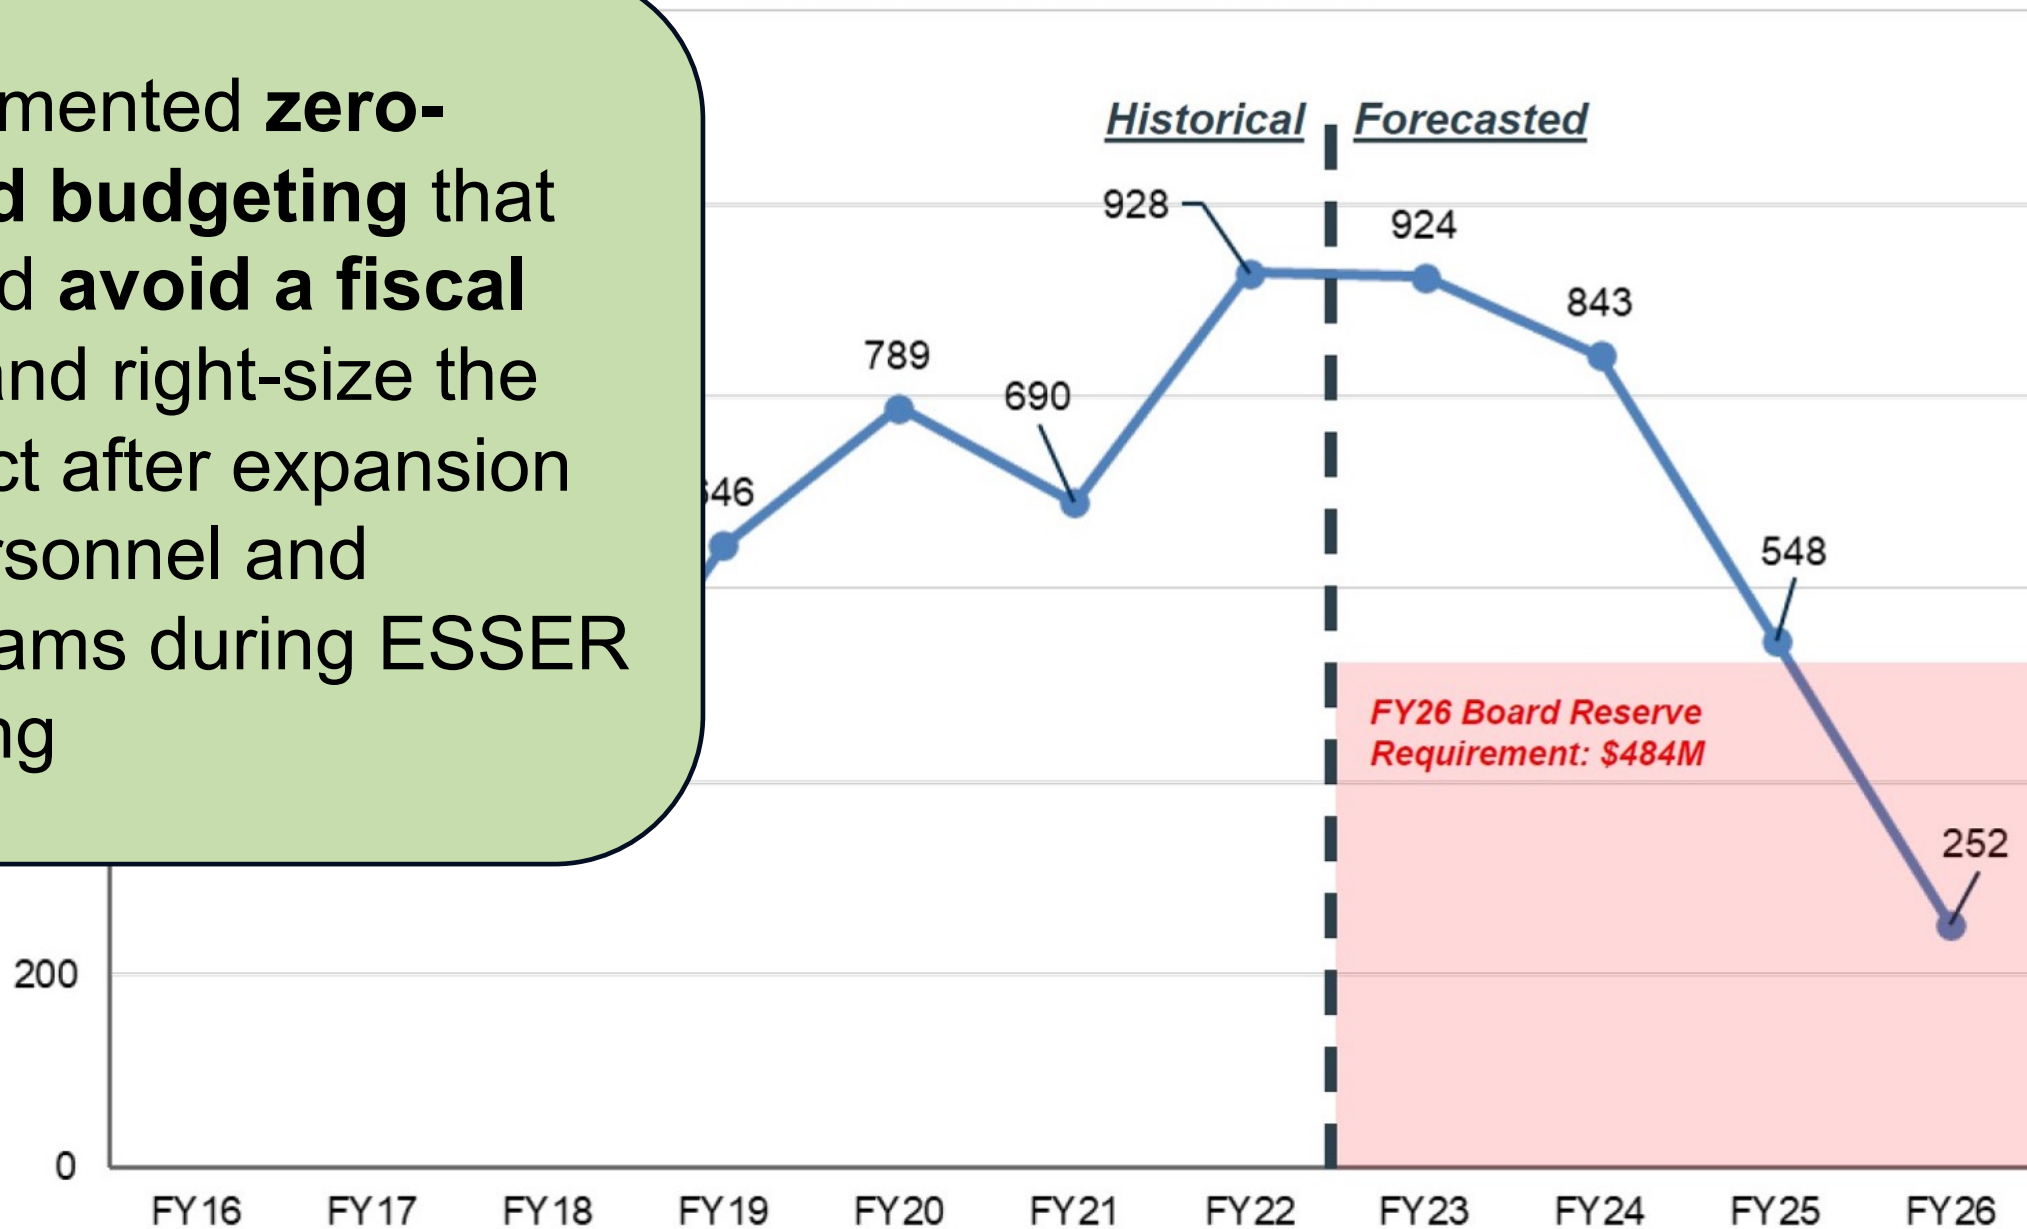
mented **zero-**
**d budgeting** that
d **avoid a fiscal**
nd right-size the
ct after expansion
rsonnel and
ams during ESSER
ng

Historical | Forecasted

928
924
843
789
690
646
548
252

FY26 Board Reserve Requirement: $484M

200
0

FY16 FY17 FY18 FY19 FY20 FY21 FY22 FY23 FY24 FY25 FY26